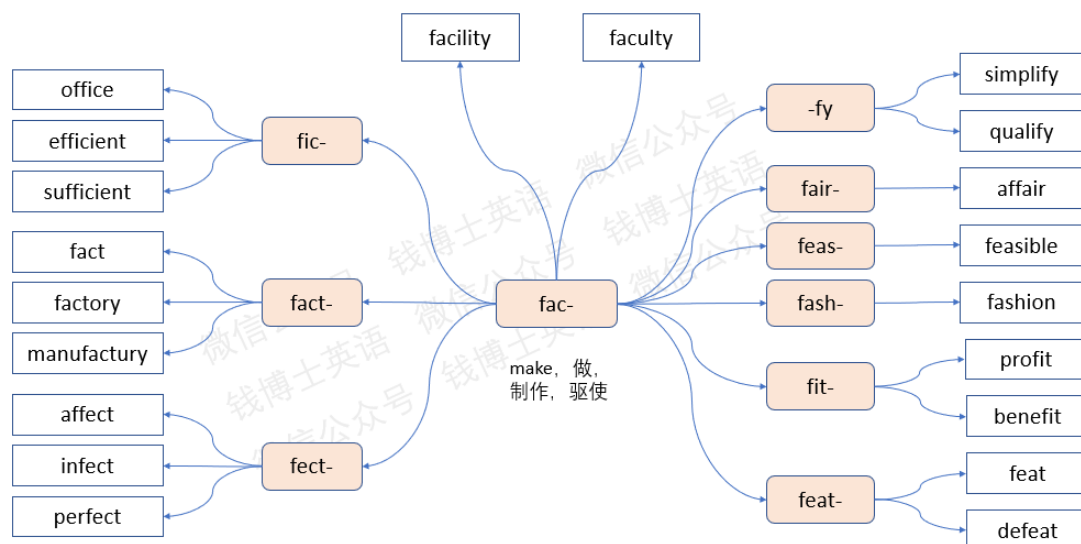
facility

faculty

office

efficient

sufficient

fic-

fact

factory

manufactury

fact-

affect

infect

perfect

fect-

fac-

make，做，制作，驱使

-fy

simplify

qualify

fair-

affair

feas-

feasible

fash-

fashion

fit-

profit

benefit

feat-

feat

defeat

微信公众号 钱博士英语